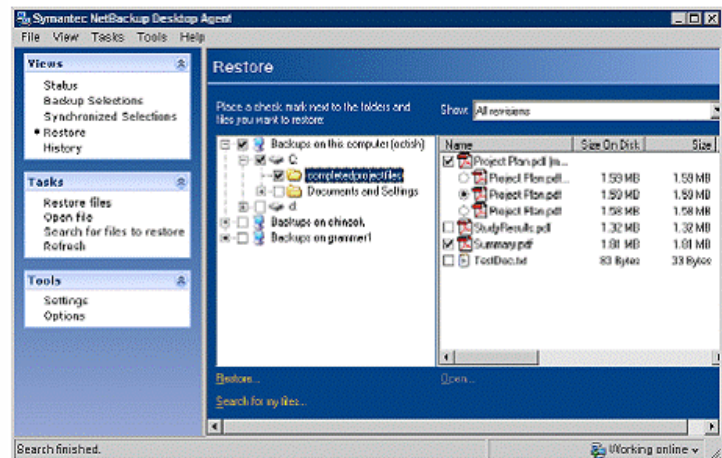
Symantec NetBackup Desktop Agent

File View Tasks Tools Help

Views
Status
Backup Selections
Synchronized Selections
• Restore
History

Tasks
Restore files
Open file
Search for files to restore
Refresh

Tools
Settings
Options

Restore

Place a check mark next to the folders and files you want to restore:

Show All revisions

Backups on this computer (actish)
C:
completedprojectfiles
Documents and Settings
d:
Backups on chinook
Backups on grammer1

| Name | Size On Disk | Size |
|---|---|---|
| Project Plan.pdf (m... | | |
| Project Plan.pdf... | 1.58 MB | 1.58 MB |
| Project Plan.pdf | 1.50 MB | 1.50 MB |
| Project Plan.pdf | 1.58 MB | 1.58 MB |
| StudyResults.pdf | 1.32 MB | 1.32 MB |
| Summary.pdf | 1.81 MB | 1.81 MB |
| TestDoc.txt | 83 Bytes | 33 Bytes |

Restore...

Open...

Search for my files...

Search finished.

Working online